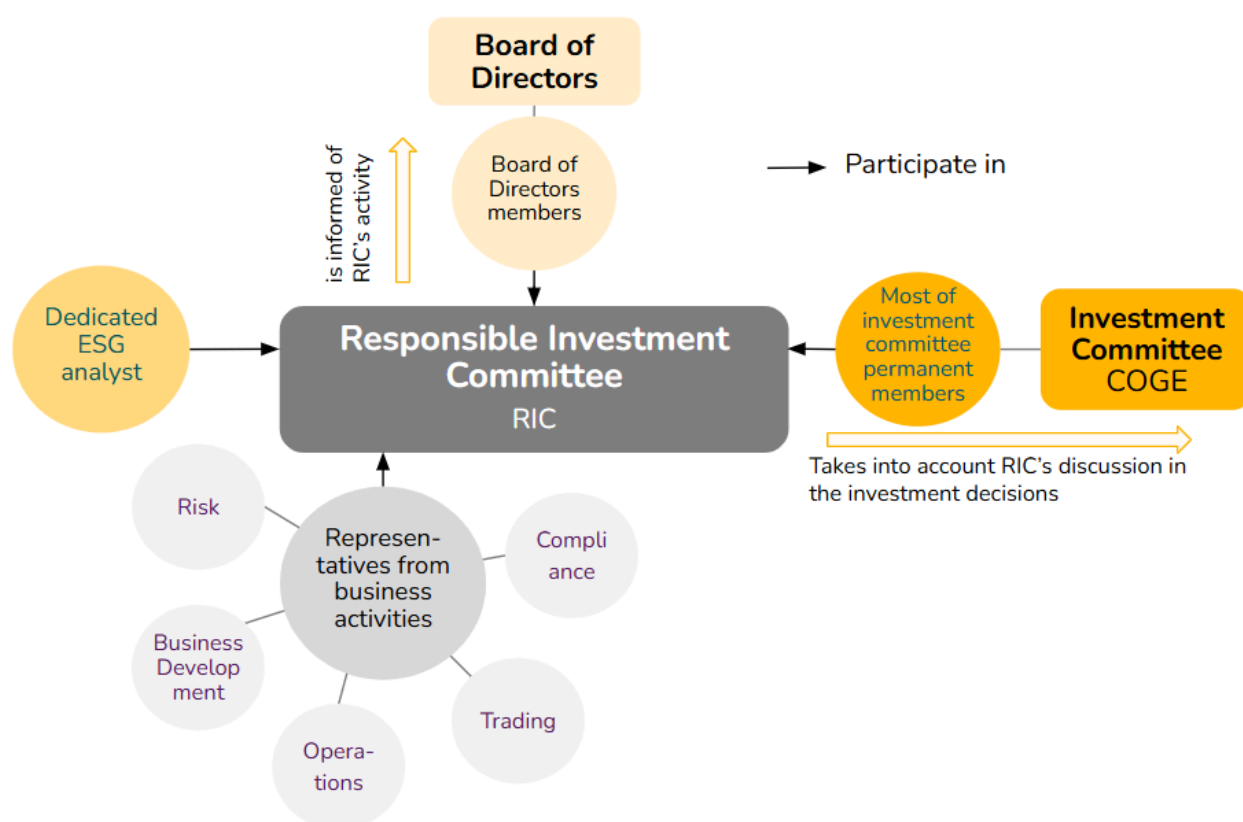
Board of Directors

is informed of RIC's activity

Board of Directors members

Participate in

Dedicated ESG analyst

Responsible Investment Committee

RIC

Most of investment committee permanent members

Investment Committee

COGE

Takes into account RIC's discussion in the investment decisions

Risk

Representatives from business activities

Compliance

Business Development

Operations

Trading